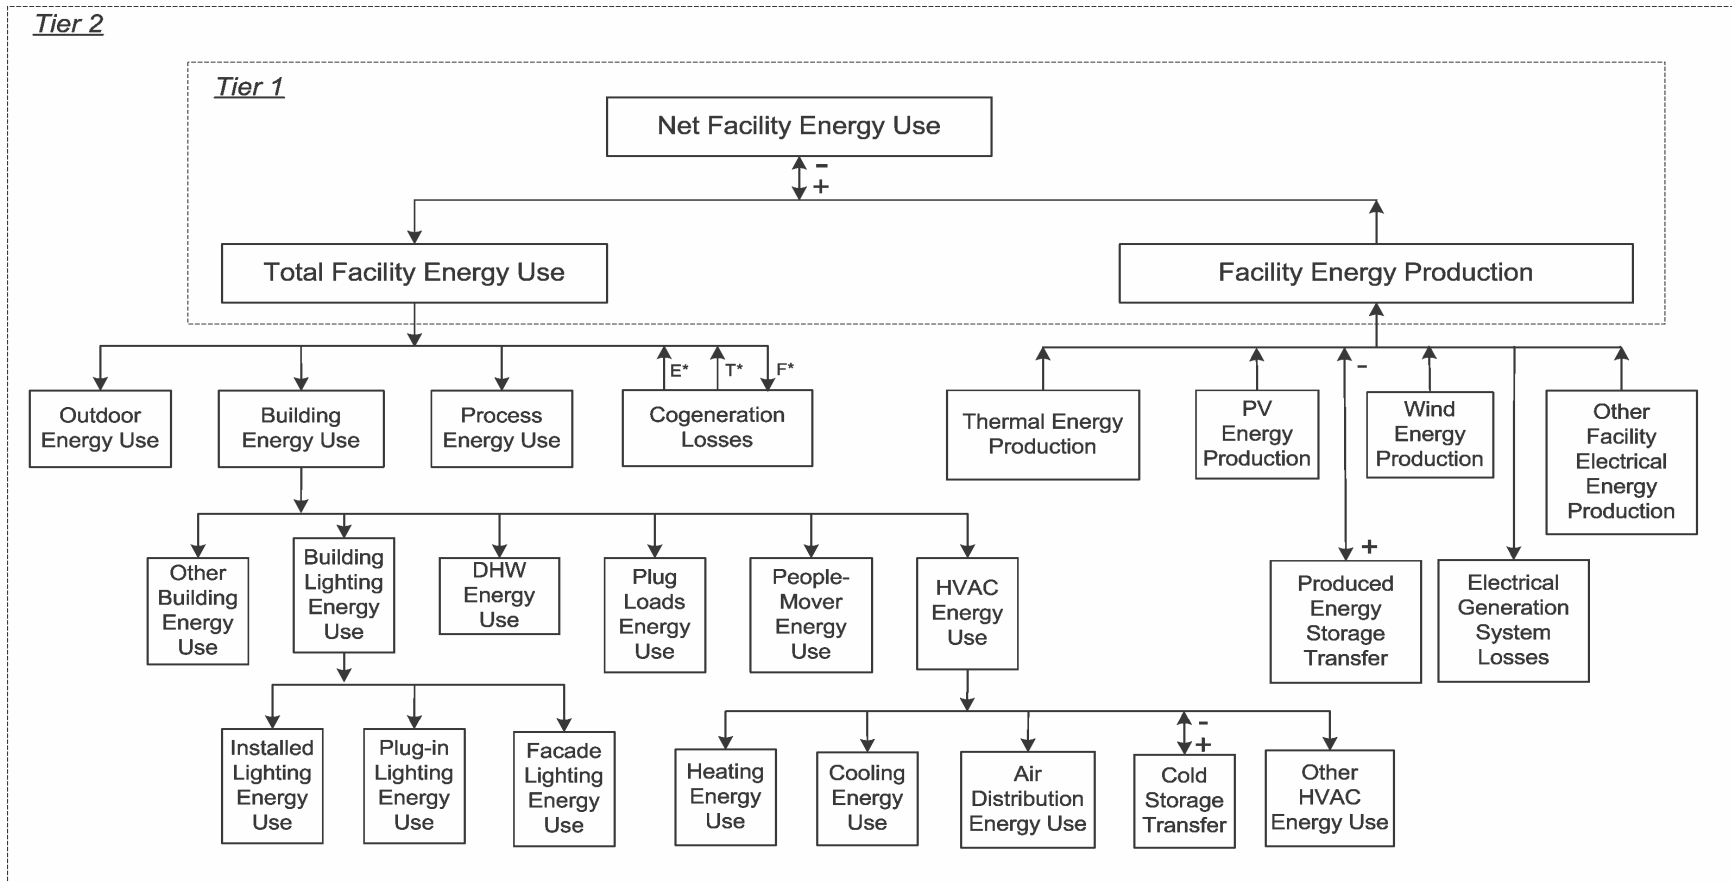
Tier 2

Tier 1

Net Facility Energy Use

−
+

Total Facility Energy Use

Facility Energy Production

Outdoor Energy Use

Building Energy Use

Process Energy Use

E*
T*
F*

Cogeneration Losses

Thermal Energy Production

PV Energy Production

−

Wind Energy Production

Other Facility Electrical Energy Production

+

Produced Energy Storage Transfer

Electrical Generation System Losses

Other Building Energy Use

Building Lighting Energy Use

DHW Energy Use

Plug Loads Energy Use

People-Mover Energy Use

HVAC Energy Use

Installed Lighting Energy Use

Plug-in Lighting Energy Use

Facade Lighting Energy Use

Heating Energy Use

Cooling Energy Use

Air Distribution Energy Use

−
+

Cold Storage Transfer

Other HVAC Energy Use